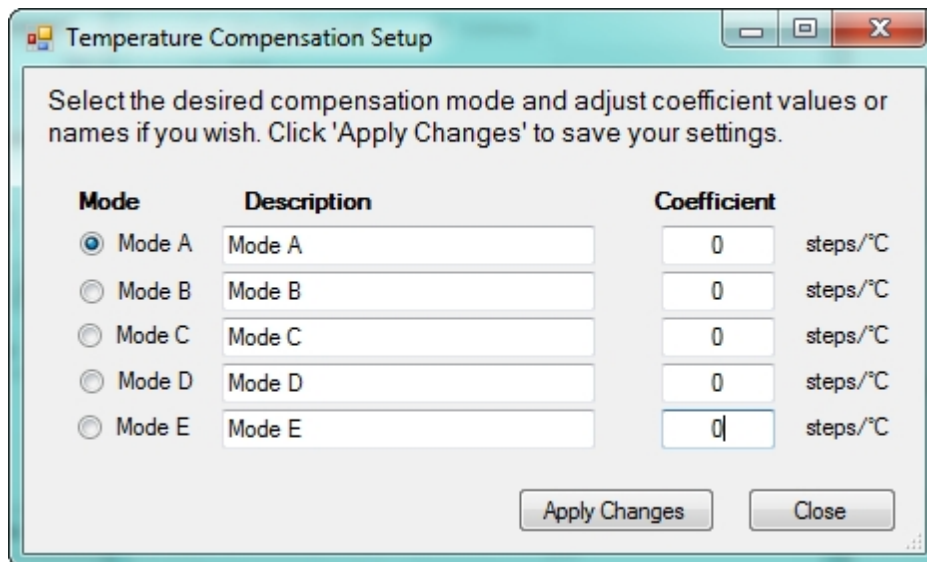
Temperature Compensation Setup

Select the desired compensation mode and adjust coefficient values or names if you wish. Click 'Apply Changes' to save your settings.

| Mode | Description | Coefficient | |
|---|---|---|---|
| Mode A | Mode A | 0 | steps/°C |
| Mode B | Mode B | 0 | steps/°C |
| Mode C | Mode C | 0 | steps/°C |
| Mode D | Mode D | 0 | steps/°C |
| Mode E | Mode E | 0 | steps/°C |

Apply Changes

Close